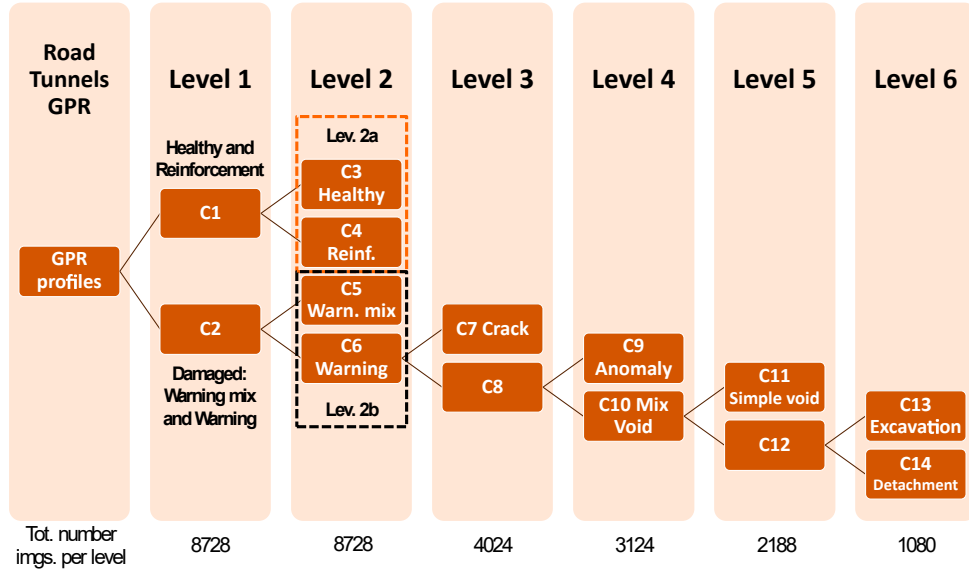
Road Tunnels GPR

Level 1

Level 2

Level 3

Level 4

Level 5

Level 6

GPR profiles

Healthy and Reinforcement

C1

C2

Damaged: Warning mix and Warning

Lev. 2a

C3 Healthy

C4 Reinf.

C5 Warn. mix

C6 Warning

Lev. 2b

C7 Crack

C8

C9 Anomaly

C10 Mix Void

C11 Simple void

C12

C13 Excavation

C14 Detachment

| Tot. number imgs. per level | 8728 | 8728 | 4024 | 3124 | 2188 | 1080 |
|---|---|---|---|---|---|---|